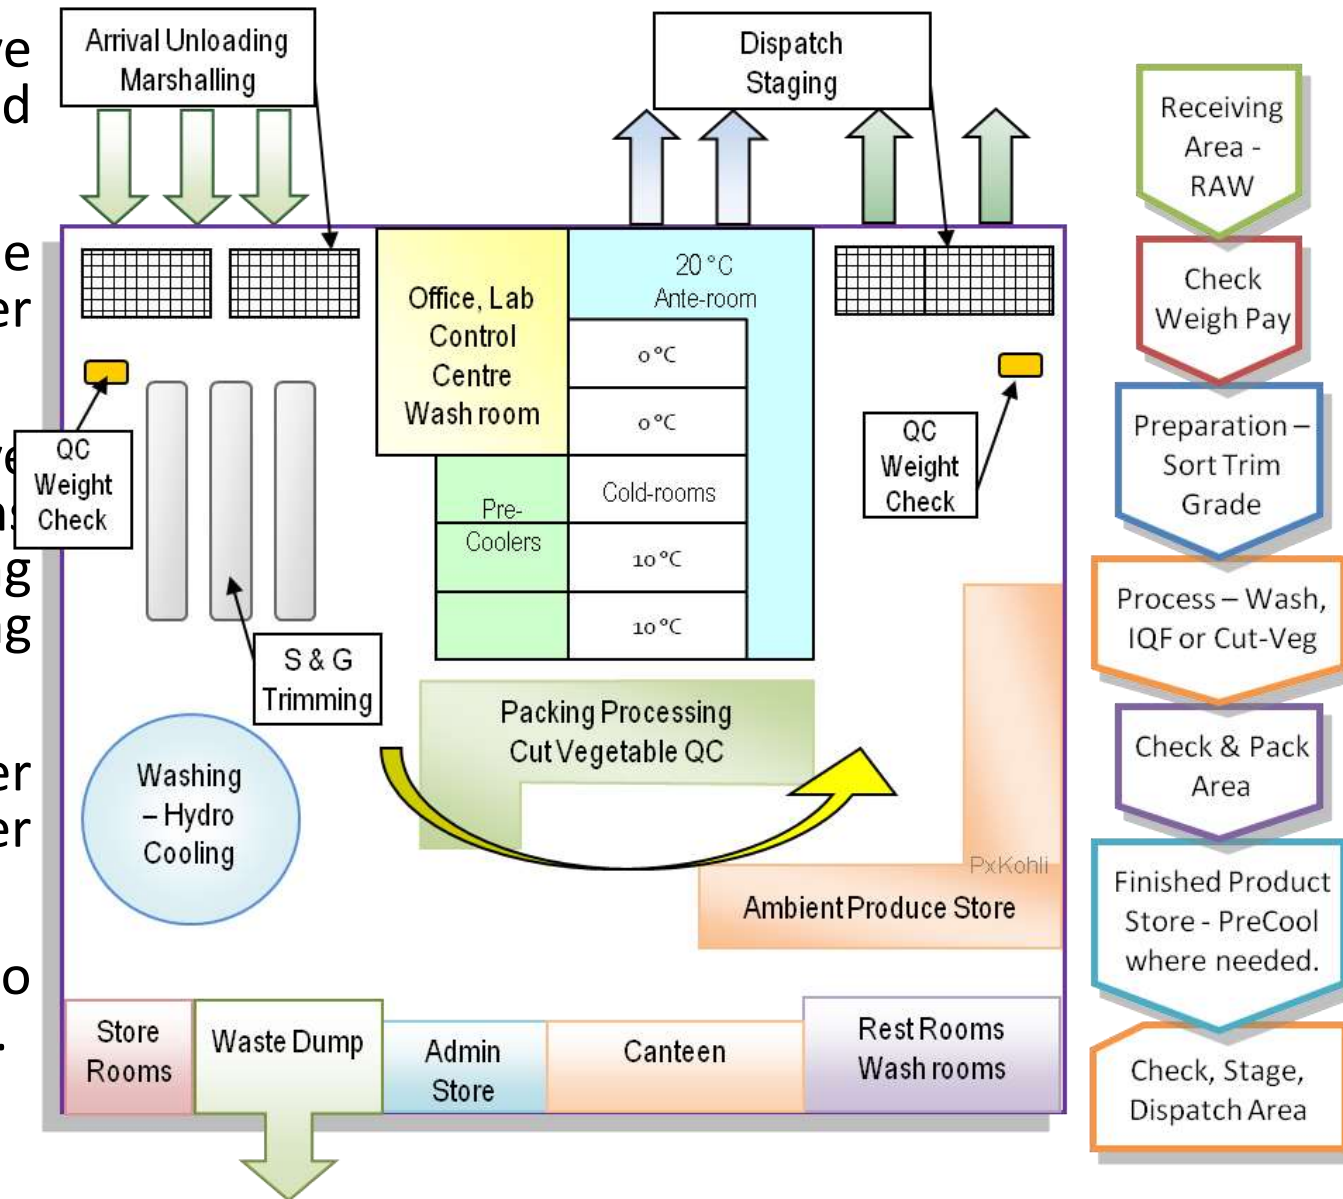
Arrival Unloading Marshalling

Dispatch Staging

Receiving Area - RAW

Check Weigh Pay

Preparation – Sort Trim Grade

Process – Wash, IQF or Cut-Veg

Check & Pack Area

Finished Product Store - PreCool where needed.

Check, Stage, Dispatch Area

Office, Lab Control Centre Wash room

20 °C Ante-room

0 °C

0 °C

Cold-rooms

10 °C

10 °C

Pre-Coolers

QC Weight Check

QC Weight Check

S & G Trimming

Washing – Hydro Cooling

Packing Processing Cut Vegetable QC

PxKohli

Ambient Produce Store

Store Rooms

Waste Dump

Admin Store

Canteen

Rest Rooms Wash rooms